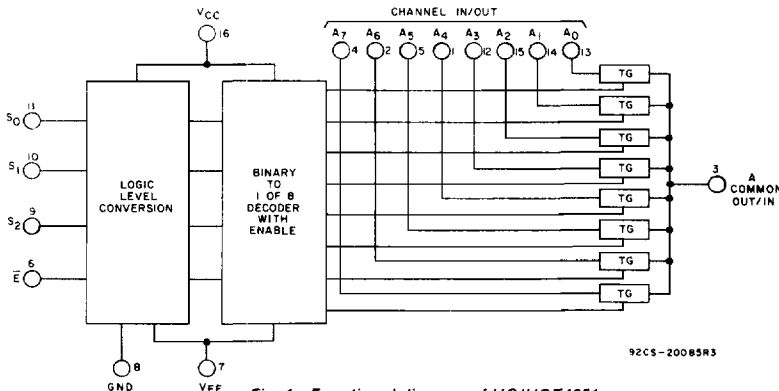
$V_{CC}$
16

CHANNEL IN/OUT

$A_7$ 4 $A_6$ 2 $A_5$ 5 $A_4$ 1 $A_3$ 12 $A_2$ 15 $A_1$ 14 $A_0$ 13

$S_0$ 11

$S_1$ 10

$S_2$ 9

$\bar{E}$ 6

LOGIC LEVEL CONVERSION

BINARY TO 1 OF 8 DECODER WITH ENABLE

TG
TG
TG
TG
TG
TG
TG
TG

3 A COMMON OUT/IN

8 GND

7 $V_{EE}$

92CS-20085R3

Fig. 1 - Functional diagram of HC/HCT 4051